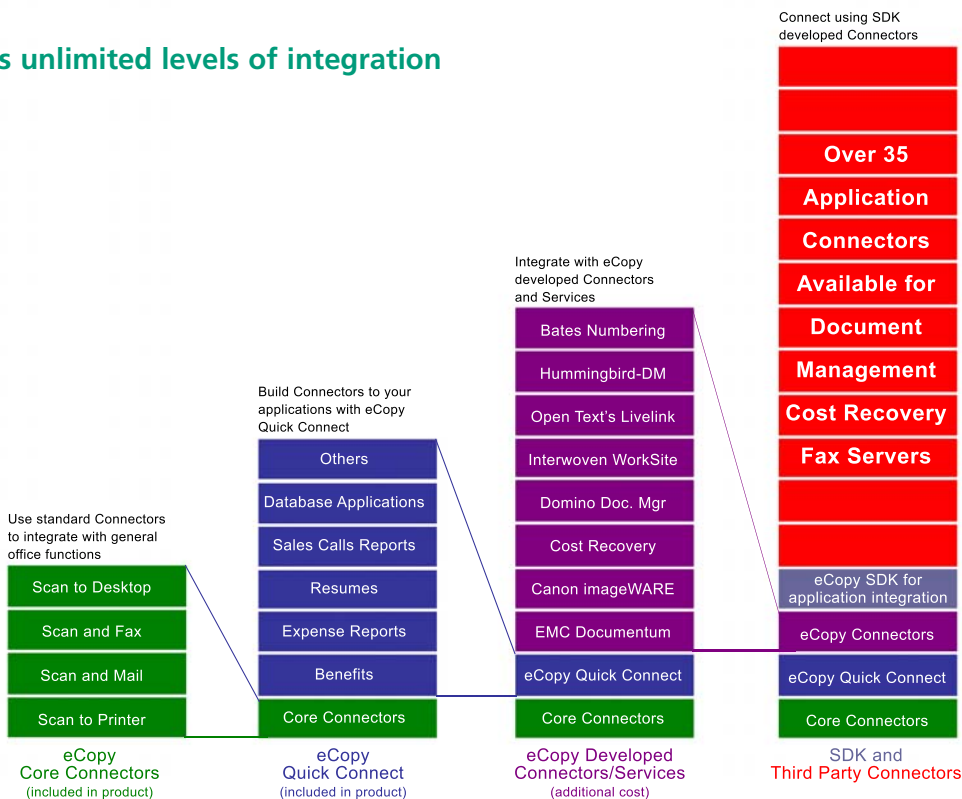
s unlimited levels of integration

Use standard Connectors to integrate with general office functions

Scan to Desktop

Scan and Fax

Scan and Mail

Scan to Printer

eCopy
Core Connectors
(included in product)

Build Connectors to your applications with eCopy Quick Connect

Others

Database Applications

Sales Calls Reports

Resumes

Expense Reports

Benefits

Core Connectors

eCopy
Quick Connect
(included in product)

Integrate with eCopy developed Connectors and Services

Bates Numbering

Hummingbird-DM

Open Text's Livelink

Interwoven WorkSite

Domino Doc. Mgr

Cost Recovery

Canon imageWARE

EMC Documentum

eCopy Quick Connect

Core Connectors

eCopy Developed
Connectors/Services
(additional cost)

Connect using SDK developed Connectors

Over 35
Application
Connectors
Available for
Document
Management
Cost Recovery
Fax Servers

eCopy SDK for application integration

eCopy Connectors

eCopy Quick Connect

Core Connectors

SDK and
Third Party Connectors